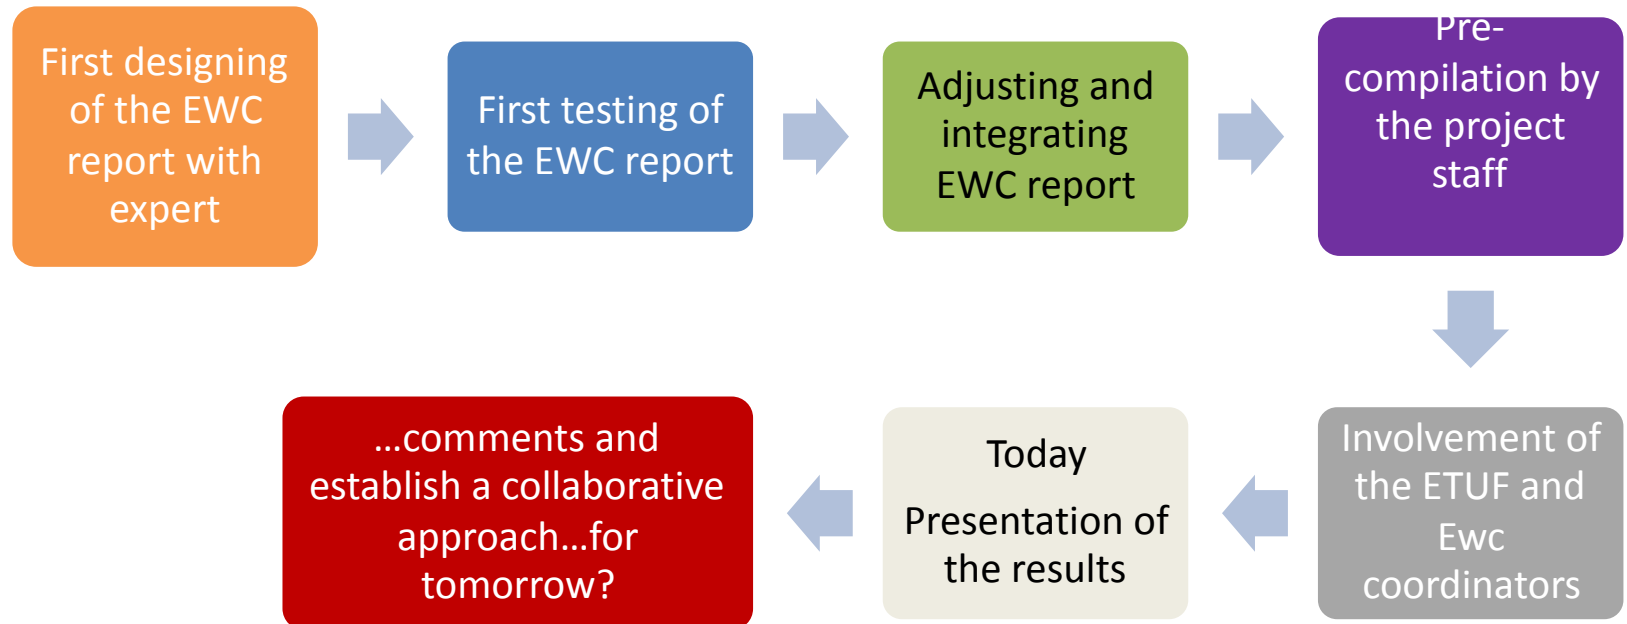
First designing of the EWC report with expert

First testing of the EWC report

Adjusting and integrating EWC report

Pre-compilation by the project staff

Involvement of the ETUF and Ewc coordinators

Today

Presentation of the results

…comments and establish a collaborative approach…for tomorrow?